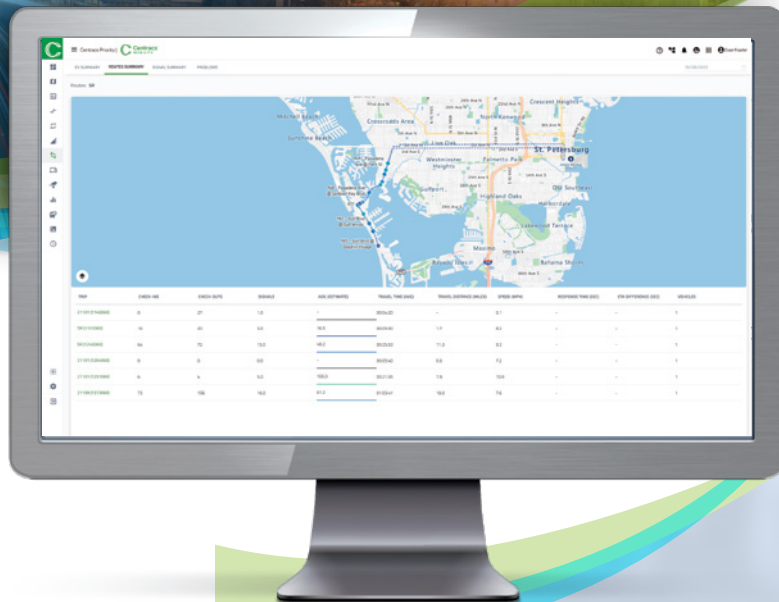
Centrack Priority | Centrack MOBILITY

EV SUMMARY ROUTES SUMMARY SIGNAL SUMMARY PROBLEMS

Routes

Crescent Heights
Crossroads Area
St. Petersburg
Westminster Heights
Palmetto Park
Gulfport
Highland Oaks
Old Southeast
Lakewood Terrace
Bahama Shores
Maximo
Sunshine Beach

| TRIP | CHECK-INS | CHECK-OUTS | SIGNALS | ADS (ESTIMATE) | TRAVEL TIME (HMS) | TRAVEL DISTANCE (MILES) | SPEED (MPH) | RESPONSE TIME (SEC) | ETA DIFFERENCE (SEC) | VEHICLES |
|---|---|---|---|---|---|---|---|---|---|---|
| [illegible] | 0 | 27 | 1.0 | - | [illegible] | - | 0.1 | - | - | 1 |
| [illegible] | 16 | 41 | 6.0 | 78.5 | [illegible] | 1.7 | 6.1 | - | - | 1 |
| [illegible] | 56 | 72 | 13.0 | 48.2 | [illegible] | 11.3 | 8.3 | - | - | 1 |
| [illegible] | 0 | 0 | 0.0 | - | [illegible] | 0.0 | 7.2 | - | - | 1 |
| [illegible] | 6 | 4 | 3.0 | 100.0 | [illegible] | 7.8 | 13.0 | - | - | 1 |
| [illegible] | 73 | 106 | 16.0 | 61.2 | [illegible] | 18.8 | 7.8 | - | - | 1 |